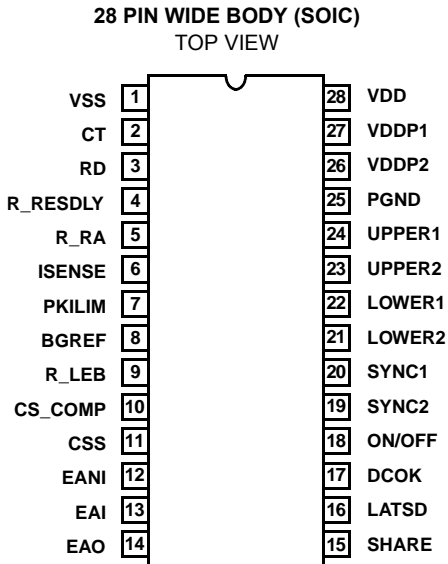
28 PIN WIDE BODY (SOIC)
TOP VIEW

VSS 1
CT 2
RD 3
R_RESDLY 4
R_RA 5
ISENSE 6
PKILIM 7
BGREF 8
R_LEB 9
CS_COMP 10
CSS 11
EANI 12
EAI 13
EAO 14

28 VDD
27 VDDP1
26 VDDP2
25 PGND
24 UPPER1
23 UPPER2
22 LOWER1
21 LOWER2
20 SYNC1
19 SYNC2
18 ON/OFF
17 DCOK
16 LATSD
15 SHARE